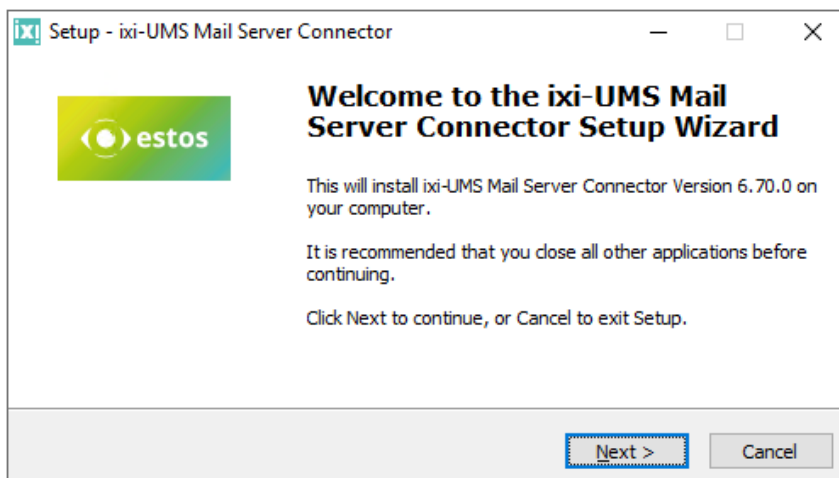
ixi Setup - ixi-UMS Mail Server Connector

estos

Welcome to the ixi-UMS Mail Server Connector Setup Wizard

This will install ixi-UMS Mail Server Connector Version 6.70.0 on your computer.

It is recommended that you close all other applications before continuing.

Click Next to continue, or Cancel to exit Setup.

Next >

Cancel